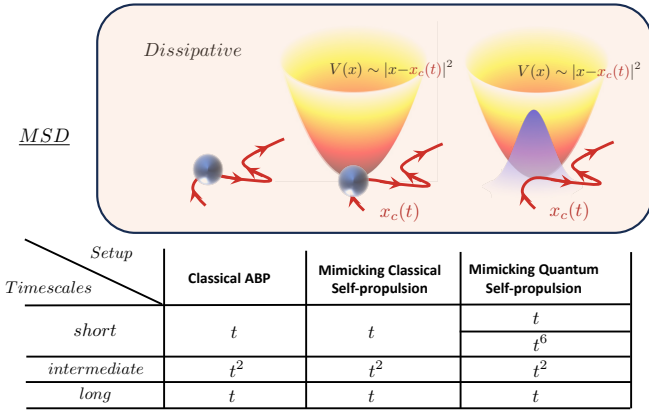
Dissipative

$V(x) \sim |x - x_c(t)|^2$

$V(x) \sim |x - x_c(t)|^2$

MSD

$x_c(t)$

$x_c(t)$

| Setup / Timescales | Classical ABP | Mimicking Classical Self-propulsion | Mimicking Quantum Self-propulsion |
|---|---|---|---|
| short | $t$ | $t$ | $t$ |
| | | | $t^6$ |
| intermediate | $t^2$ | $t^2$ | $t^2$ |
| long | $t$ | $t$ | $t$ |